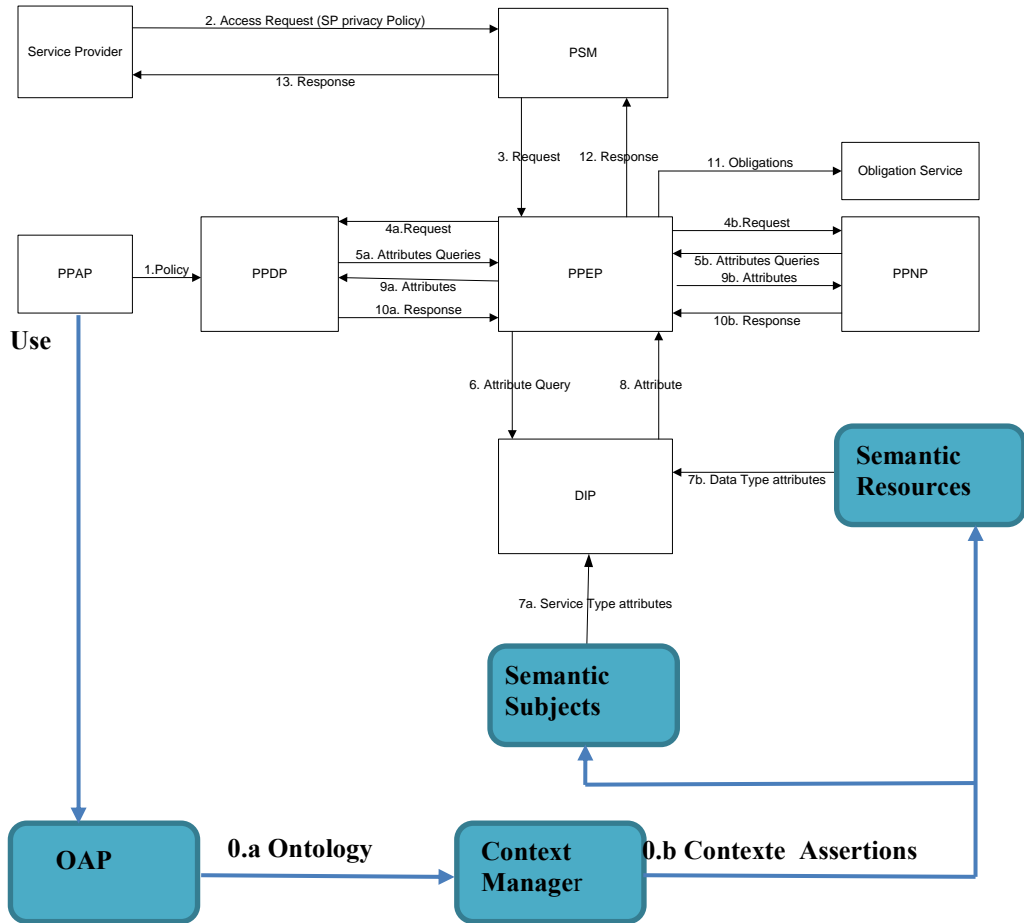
Service Provider

2. Access Request (SP privacy Policy)

PSM

13. Response

3. Request

12. Response

11. Obligations

Obligation Service

4a.Request

5a. Attributes Queries

9a. Attributes

10a. Response

PPAP

1.Policy

PPDP

PPEP

4b.Request

5b. Attributes Queries

9b. Attributes

10b. Response

PPNP

Use

6. Attribute Query

8. Attribute

DIP

7b. Data Type attributes

Semantic Resources

7a. Service Type attributes

Semantic Subjects

OAP

0.a Ontology

Context Manager

0.b Contexte Assertions